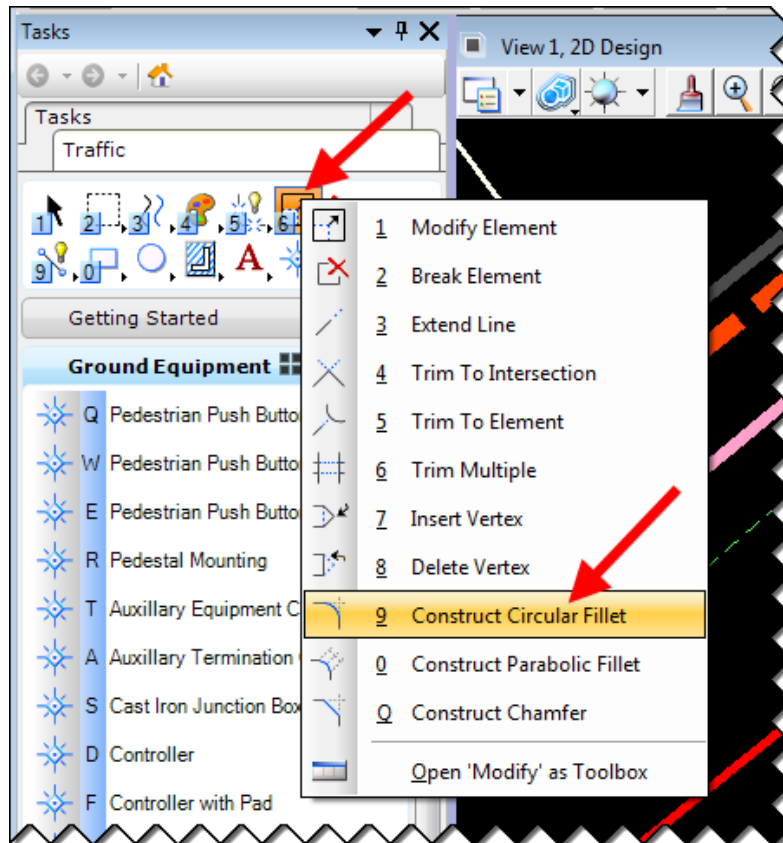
Tasks

View 1, 2D Design

Tasks

Traffic

1 2 3 4 5 6
9 0

Getting Started

Ground Equipment

Q Pedestrian Push Butto
W Pedestrian Push Butto
E Pedestrian Push Butto
R Pedestal Mounting
T Auxillary Equipment C
A Auxillary Termination
S Cast Iron Junction Box
D Controller
F Controller with Pad

1 Modify Element
2 Break Element
3 Extend Line
4 Trim To Intersection
5 Trim To Element
6 Trim Multiple
7 Insert Vertex
8 Delete Vertex
9 Construct Circular Fillet
0 Construct Parabolic Fillet
Q Construct Chamfer
Open 'Modify' as Toolbox